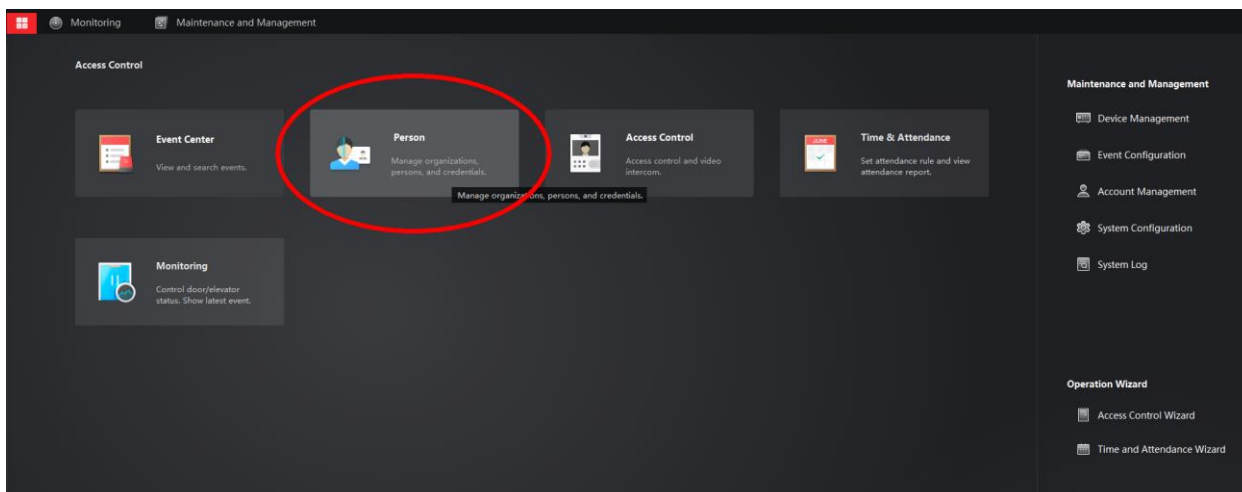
Monitoring Maintenance and Management

Access Control

Event Center
View and search events.

Person
Manage organizations, persons, and credentials.

Manage organizations, persons, and credentials.

Access Control
Access control and video intercom.

Time & Attendance
Set attendance rule and view attendance report.

JUNE

Monitoring
Control door/elevator status. Show latest event.

Maintenance and Management
Device Management
Event Configuration
Account Management
System Configuration
System Log

Operation Wizard
Access Control Wizard
Time and Attendance Wizard